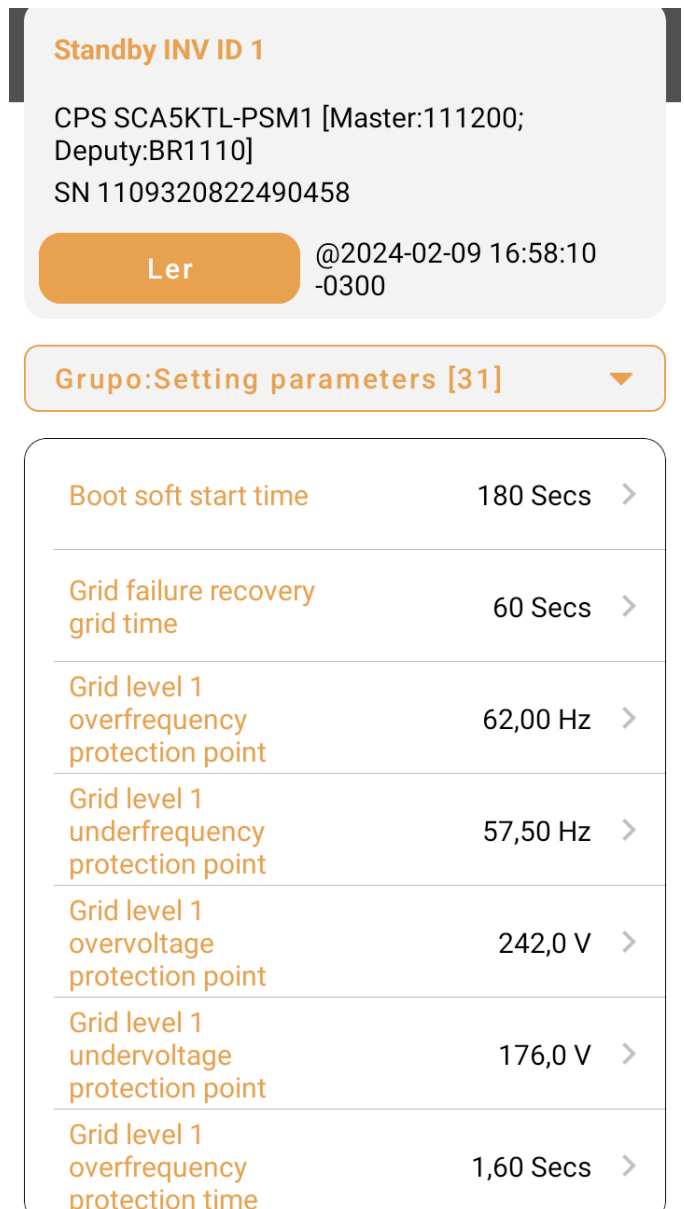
Standby INV ID 1

CPS SCA5KTL-PSM1 [Master:111200; Deputy:BR1110]

SN 1109320822490458

Ler

@2024-02-09 16:58:10 -0300

Grupo:Setting parameters [31]

| | |
|---|---|
| Boot soft start time | 180 Secs |
| Grid failure recovery grid time | 60 Secs |
| Grid level 1 overfrequency protection point | 62,00 Hz |
| Grid level 1 underfrequency protection point | 57,50 Hz |
| Grid level 1 overvoltage protection point | 242,0 V |
| Grid level 1 undervoltage protection point | 176,0 V |
| Grid level 1 overfrequency protection time | 1,60 Secs |